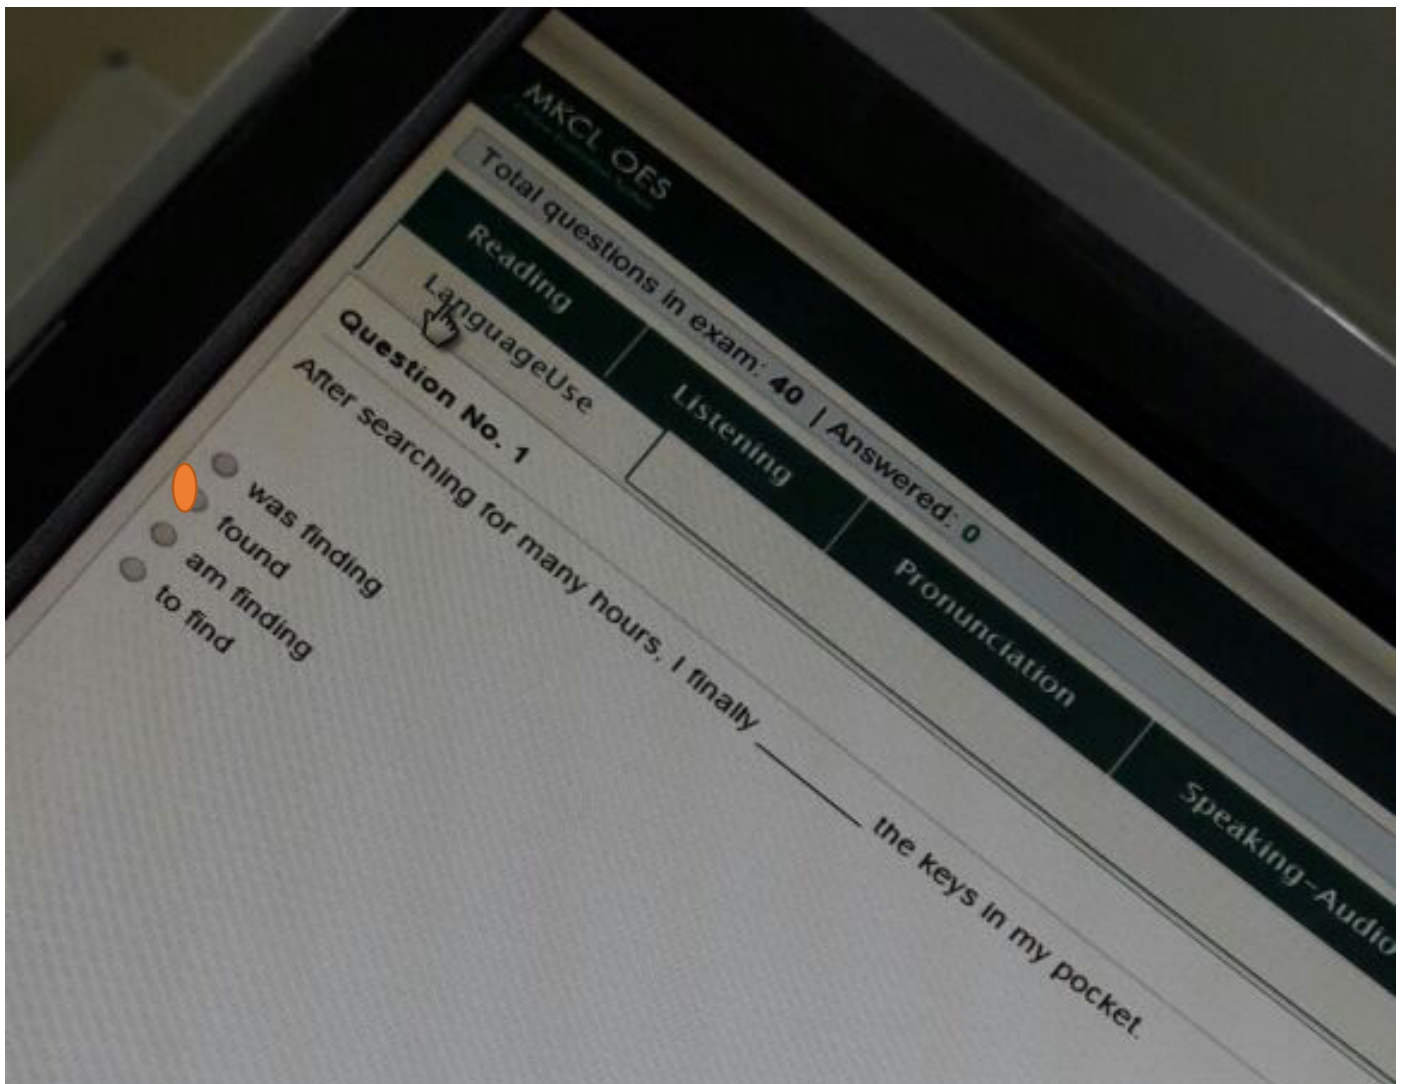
MKCL OES

Total questions in exam: 40 | Answered: 0

Reading
LanguageUse
Listening
Pronunciation
Speaking-Audio

Question No. 1

After searching for many hours, I finally ________ the keys in my pocket

was finding
found
am finding
to find